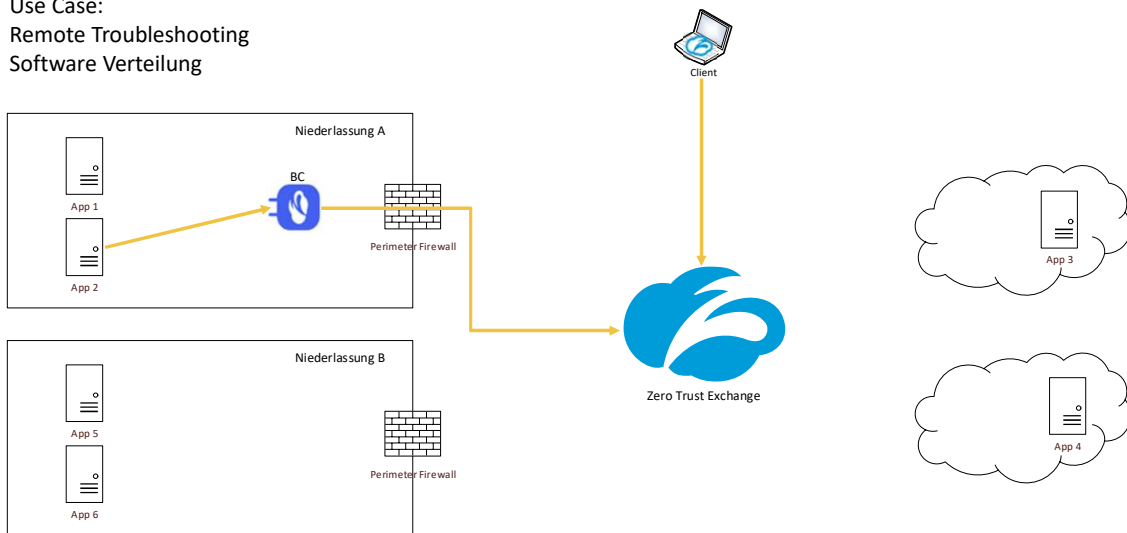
Use Case:
Remote Troubleshooting
Software Verteilung

Client

Niederlassung A

BC

App 1

App 2

Perimeter Firewall

Zero Trust Exchange

App 3

Niederlassung B

App 5

App 6

Perimeter Firewall

App 4